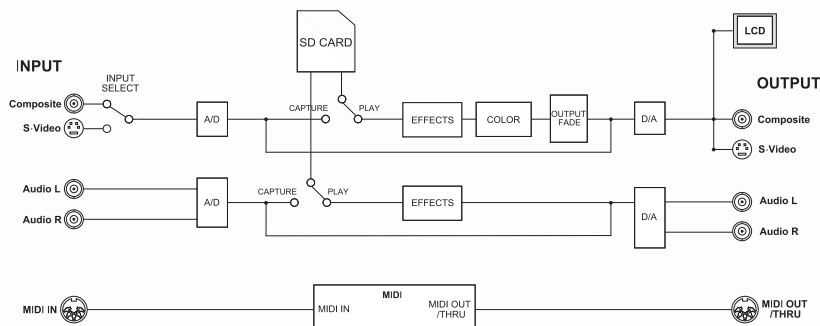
SD CARD

LCD

INPUT

INPUT SELECT

OUTPUT

Composite

S-Video

A/D

CAPTURE

PLAY

EFFECTS

COLOR

OUTPUT FADE

D/A

Composite

S-Video

Audio L

Audio R

A/D

CAPTURE

PLAY

EFFECTS

D/A

Audio L

Audio R

MIDI IN

MIDI

MIDI IN

MIDI OUT /THRU

MIDI OUT /THRU